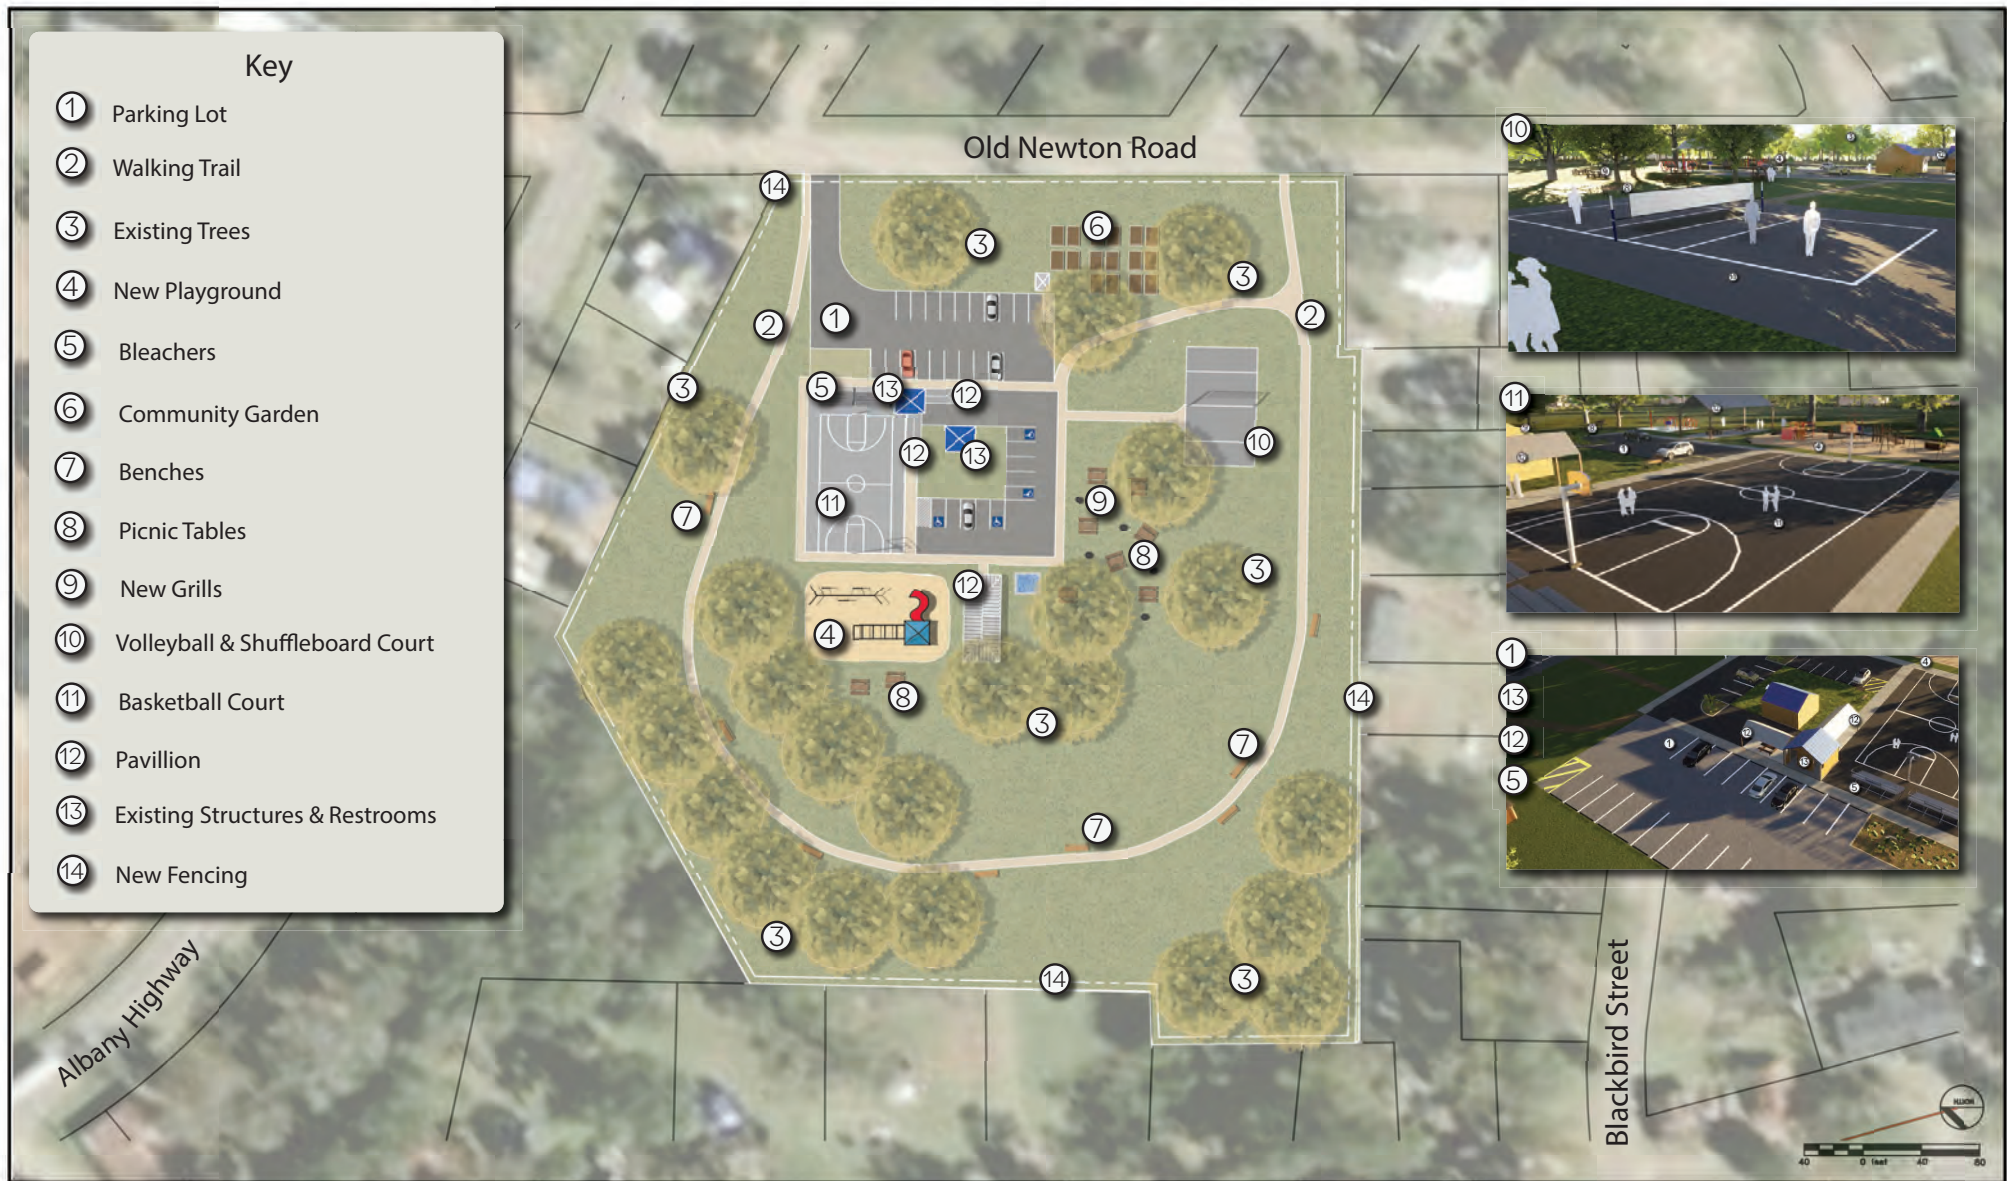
Key
1 Parking Lot
2 Walking Trail
3 Existing Trees
4 New Playground
5 Bleachers
6 Community Garden
7 Benches
8 Picnic Tables
9 New Grills
10 Volleyball & Shuffleboard Court
11 Basketball Court
12 Pavillion
13 Existing Structures & Restrooms
14 New Fencing

Old Newton Road

14 2 1 3 6 3 2 3 5 13 12 12 13 10 11 7 9 8 3 12 4 8 3 14 7 7 3 14 3

10
11
1
13
12
5

Albany Highway

Blackbird Street

NORTH

40 0 feet 40 80